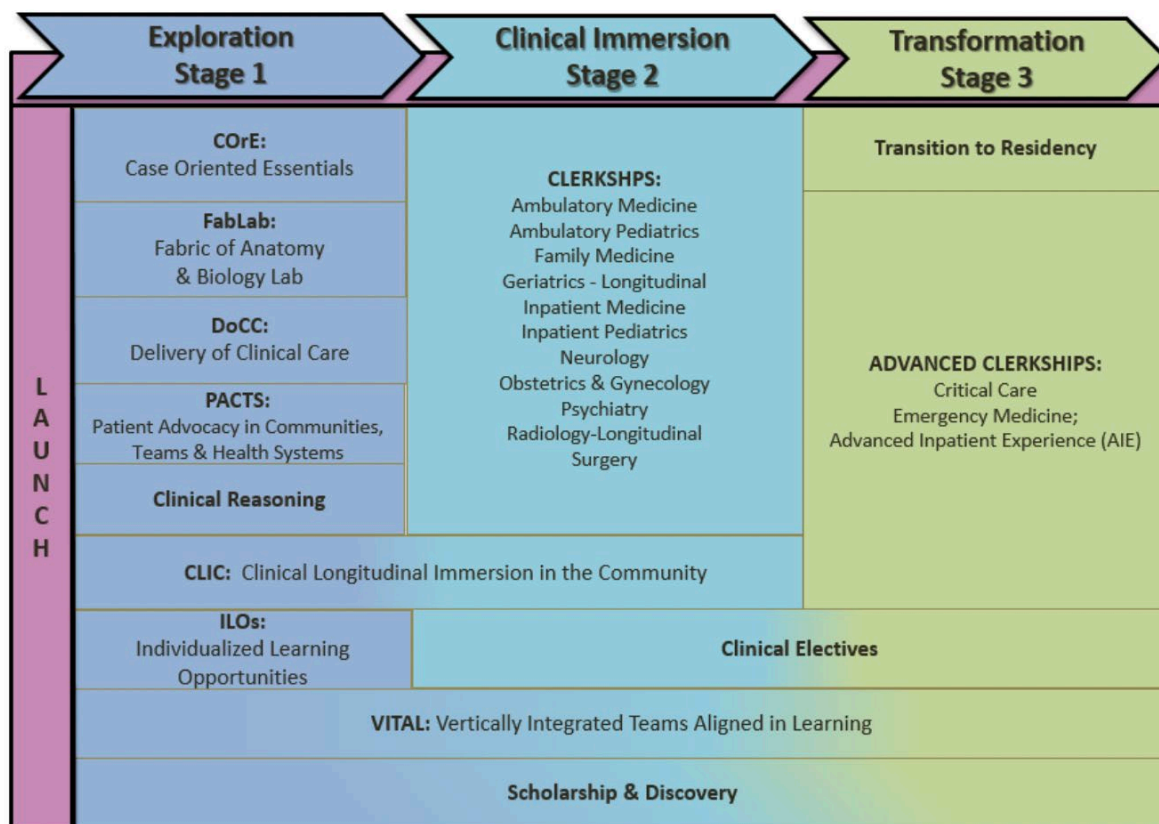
Exploration
Stage 1

Clinical Immersion
Stage 2

Transformation
Stage 3

L
A
U
N
C
H

COrE:
Case Oriented Essentials

FabLab:
Fabric of Anatomy & Biology Lab

DoCC:
Delivery of Clinical Care

PACTS:
Patient Advocacy in Communities, Teams & Health Systems

Clinical Reasoning

CLERKSHPS:
Ambulatory Medicine
Ambulatory Pediatrics
Family Medicine
Geriatrics - Longitudinal
Inpatient Medicine
Inpatient Pediatrics
Neurology
Obstetrics & Gynecology
Psychiatry
Radiology-Longitudinal
Surgery

Transition to Residency

ADVANCED CLERKSHIPS:
Critical Care
Emergency Medicine;
Advanced Inpatient Experience (AIE)

CLIC: Clinical Longitudinal Immersion in the Community

ILOs:
Individualized Learning Opportunities

Clinical Electives

VITAL: Vertically Integrated Teams Aligned in Learning

Scholarship & Discovery